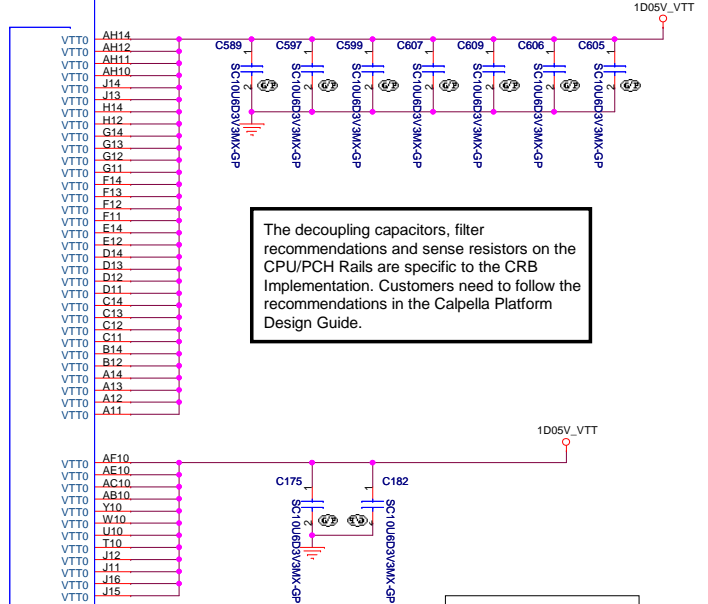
1D05V_VTT

VTT0 AH14
VTT0 AH12
VTT0 AH11
VTT0 AH10
VTT0 J14
VTT0 J13
VTT0 H14
VTT0 H12
VTT0 G14
VTT0 G13
VTT0 G12
VTT0 G11
VTT0 F14
VTT0 F13
VTT0 F12
VTT0 F11
VTT0 E14
VTT0 E12
VTT0 D14
VTT0 D13
VTT0 D12
VTT0 D11
VTT0 C14
VTT0 C13
VTT0 C12
VTT0 C11
VTT0 B14
VTT0 B12
VTT0 A14
VTT0 A13
VTT0 A12
VTT0 A11

C589 1 2 SC10U6D3V3MX-GP G/P
C597 1 2 SC10U6D3V3MX-GP G/P
C599 1 2 SC10U6D3V3MX-GP G/P
C607 1 2 SC10U6D3V3MX-GP G/P
C609 1 2 SC10U6D3V3MX-GP G/P
C606 1 2 SC10U6D3V3MX-GP G/P
C605 1 2 SC10U6D3V3MX-GP G/P

The decoupling capacitors, filter recommendations and sense resistors on the CPU/PCH Rails are specific to the CRB Implementation. Customers need to follow the recommendations in the Calpella Platform Design Guide.

1D05V_VTT

VTT0 AF10
VTT0 AE10
VTT0 AC10
VTT0 AB10
VTT0 Y10
VTT0 W10
VTT0 U10
VTT0 T10
VTT0 J12
VTT0 J11
VTT0 J16
VTT0 J15

C175 1 2 SC10U6D3V3MX-GP G/P
C182 1 2 SC10U6D3V3MX-GP G/P